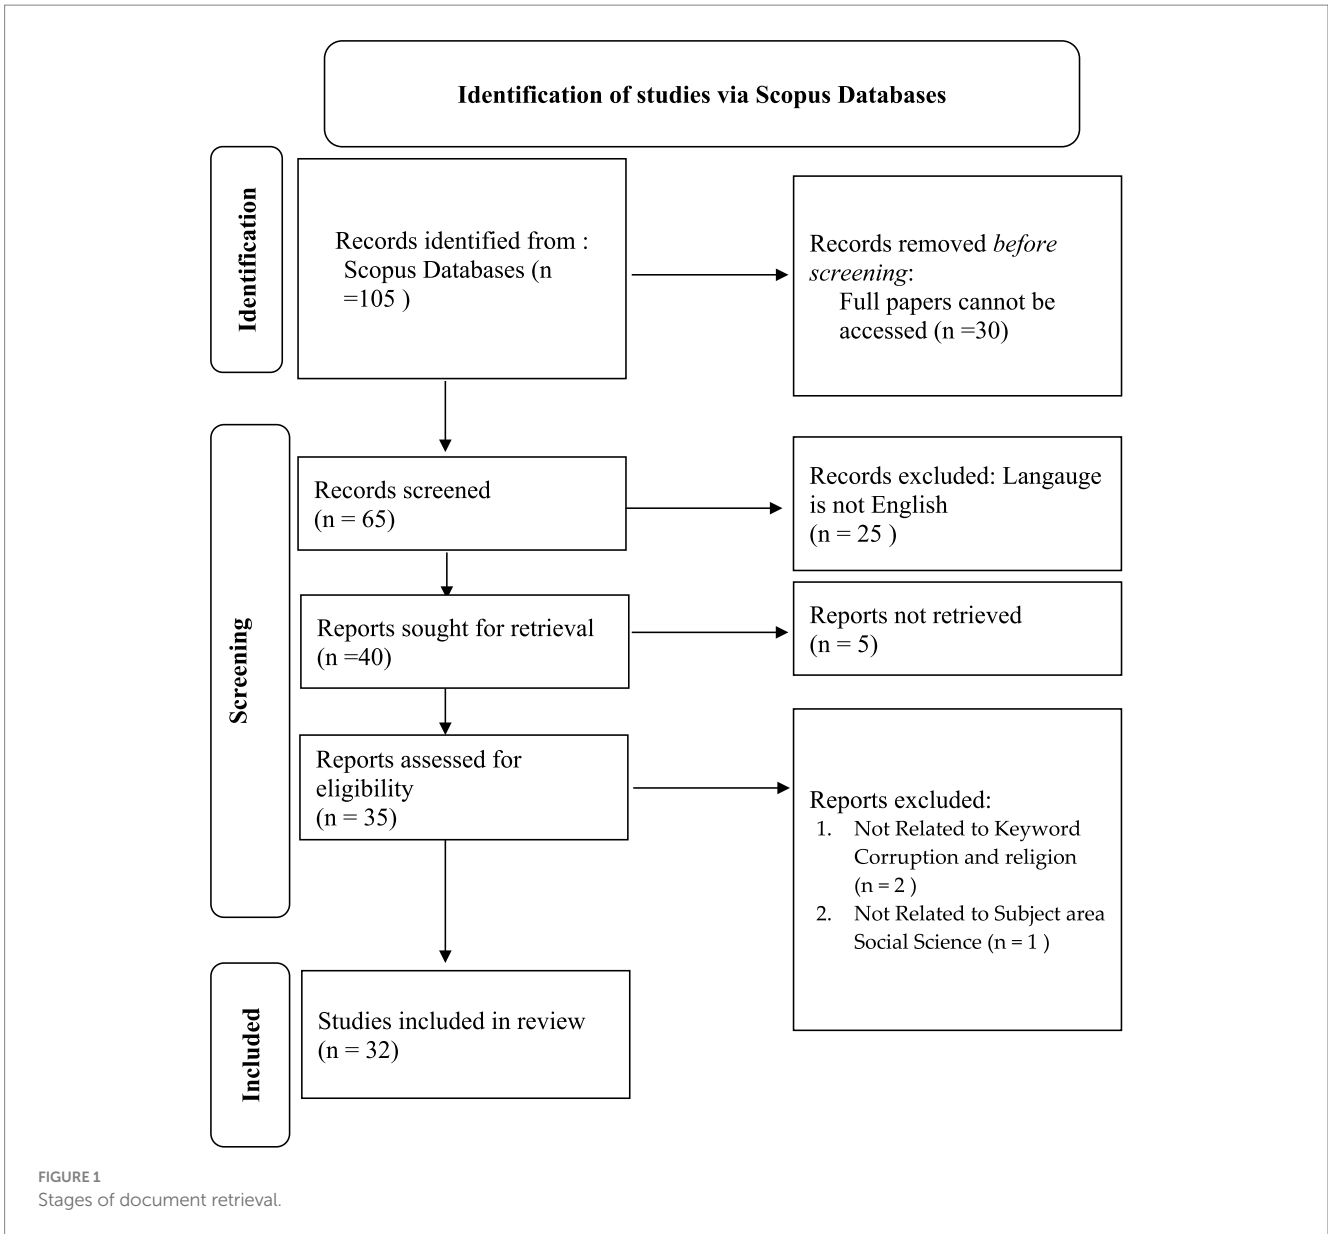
Identification of studies via Scopus Databases

Identification

Records identified from : Scopus Databases (n =105 )

Records removed *before screening*: Full papers cannot be accessed (n =30)

Screening

Records screened (n = 65)

Records excluded: Langauge is not English (n = 25 )

Reports sought for retrieval (n =40)

Reports not retrieved (n = 5)

Reports assessed for eligibility (n = 35)

Reports excluded:
1. Not Related to Keyword Corruption and religion (n = 2 )
2. Not Related to Subject area Social Science (n = 1 )

Included

Studies included in review (n = 32)

FIGURE 1
Stages of document retrieval.